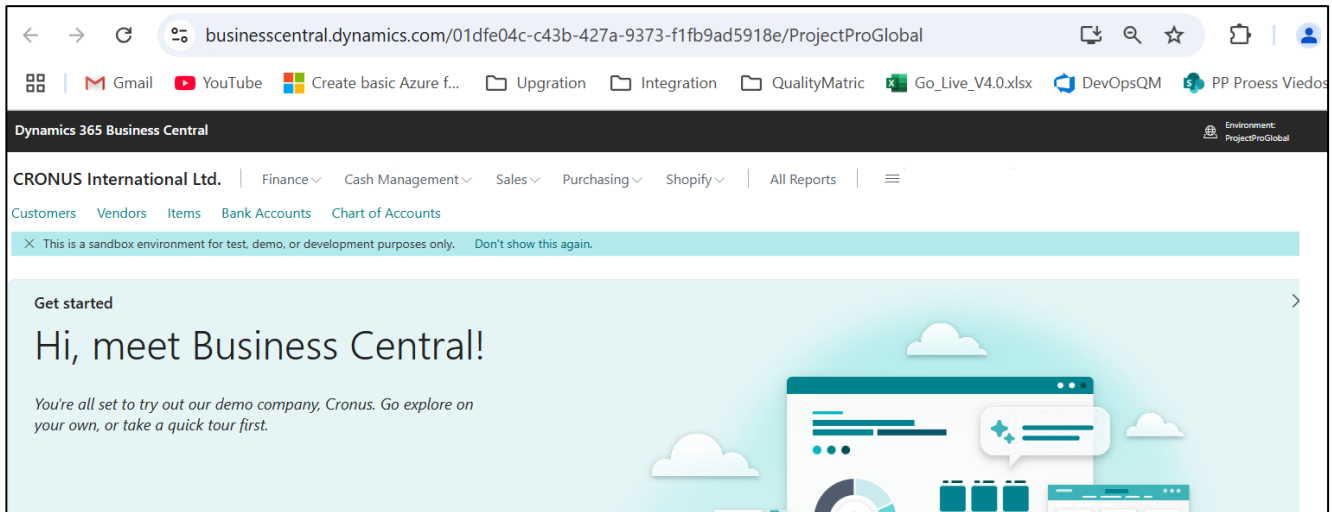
businesscentral.dynamics.com/01dfe04c-c43b-427a-9373-f1fb9ad5918e/ProjectProGlobal

Gmail YouTube Create basic Azure f... Upgration Integration QualityMatric Go_Live_V4.0.xlsx DevOpsQM PP Proess Viedos

Dynamics 365 Business Central

Environment: ProjectProGlobal

CRONUS International Ltd. Finance Cash Management Sales Purchasing Shopify All Reports

Customers Vendors Items Bank Accounts Chart of Accounts

This is a sandbox environment for test, demo, or development purposes only. Don't show this again.

Get started

Hi, meet Business Central!

You're all set to try out our demo company, Cronus. Go explore on your own, or take a quick tour first.